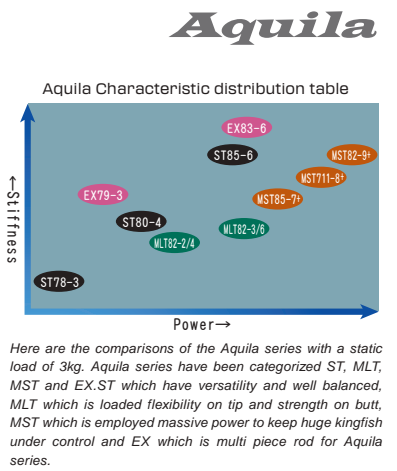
Aquila

Aquila Characteristic distribution table

EX83-6

ST85-6

MST82-9+

MST711-8+

EX79-3

MST85-7+

ST80-4

MLT82-3/6

MLT82-2/4

ST78-3

←Stiffness

Power→

Here are the comparisons of the Aquila series with a static load of 3kg. Aquila series have been categorized ST, MLT, MST and EX.ST which have versatility and well balanced, MLT which is loaded flexibility on tip and strength on butt, MST which is employed massive power to keep huge kingfish under control and EX which is multi piece rod for Aquila series.